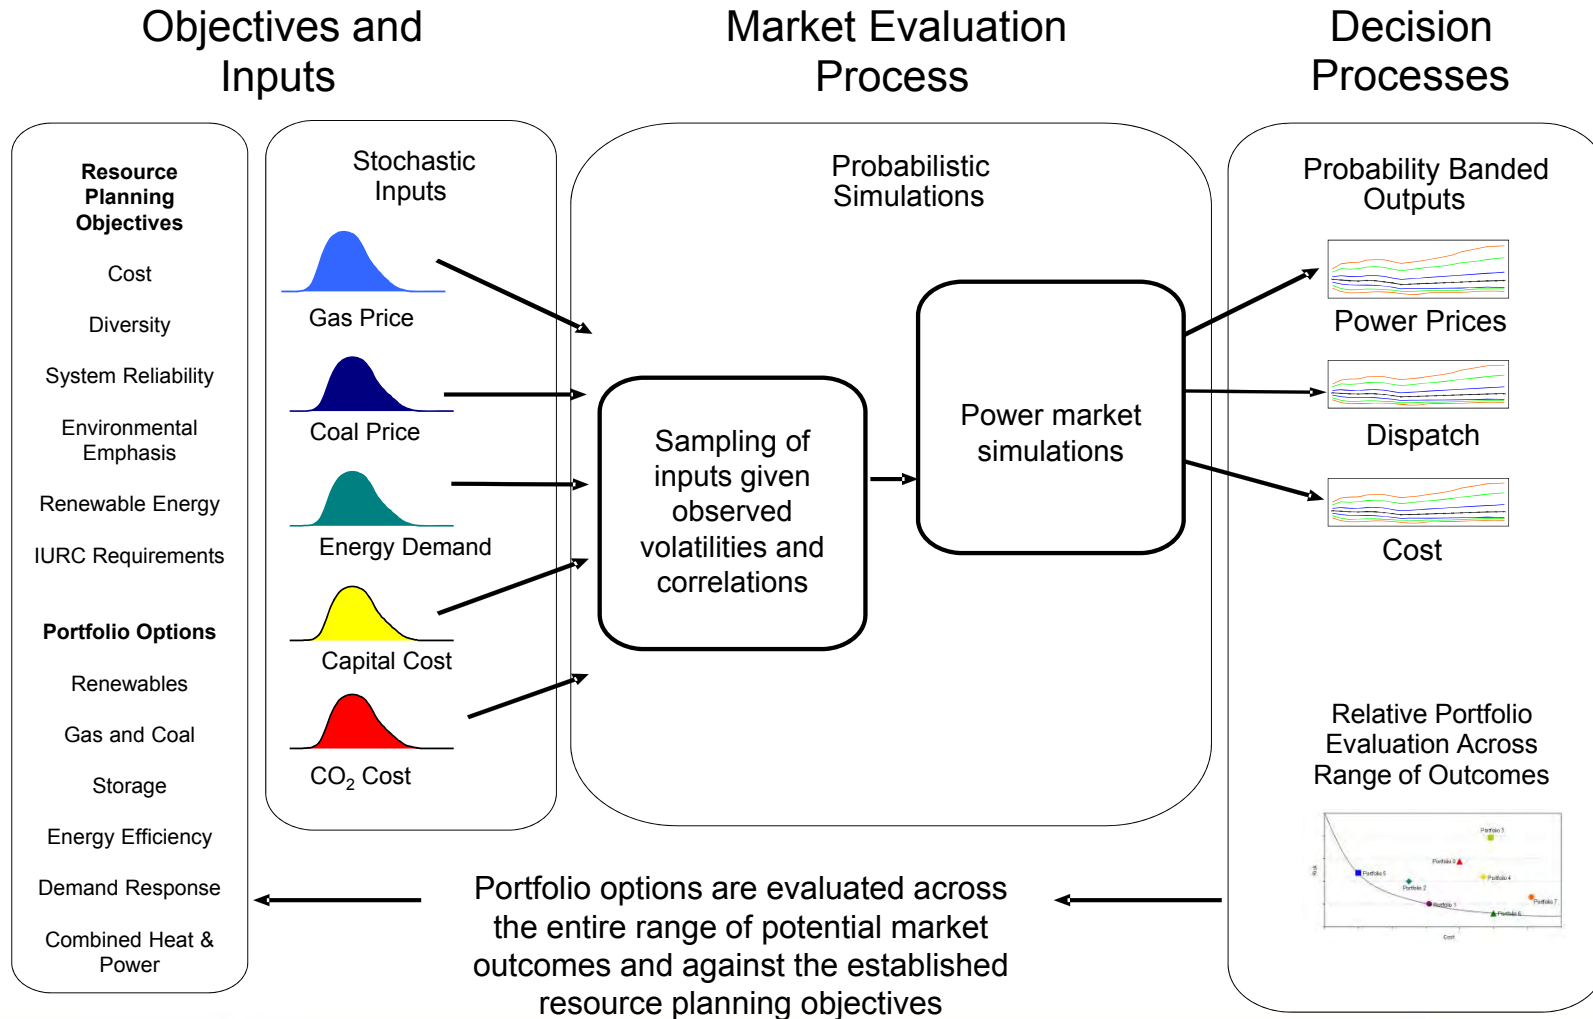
Objectives and Inputs

Market Evaluation Process

Decision Processes

Resource Planning Objectives

Cost

Diversity

System Reliability

Environmental Emphasis

Renewable Energy

IURC Requirements

Portfolio Options

Renewables

Gas and Coal

Storage

Energy Efficiency

Demand Response

Combined Heat & Power

Stochastic Inputs

Gas Price

Coal Price

Energy Demand

Capital Cost

$CO_2$ Cost

Probabilistic Simulations

Sampling of inputs given observed volatilities and correlations

Power market simulations

Probability Banded Outputs

Power Prices

Dispatch

Cost

Relative Portfolio Evaluation Across Range of Outcomes

Portfolio options are evaluated across the entire range of potential market outcomes and against the established resource planning objectives